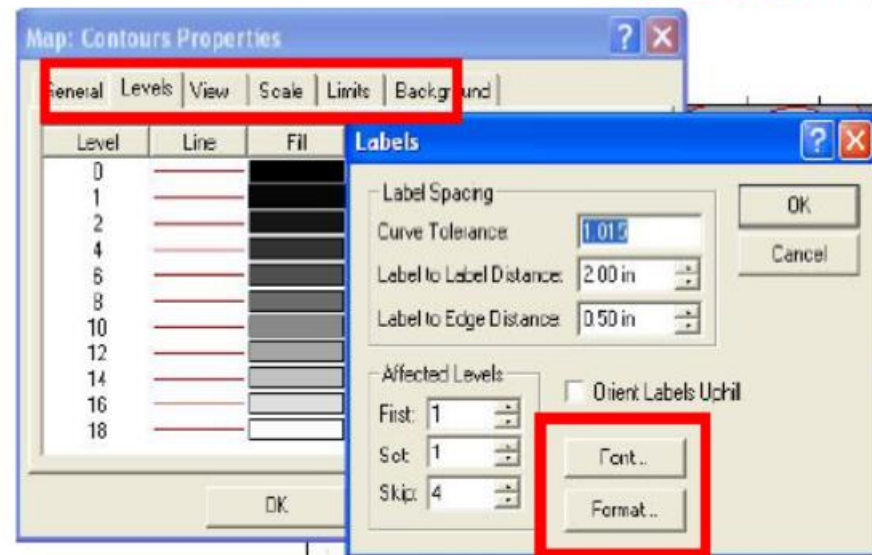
Map: Contours Properties

General | Levels | View | Scale | Limits | Background

| Level | Line | Fill |
|---|---|---|
| 0 | | |
| 1 | | |
| 2 | | |
| 4 | | |
| 6 | | |
| 8 | | |
| 10 | | |
| 12 | | |
| 14 | | |
| 16 | | |
| 18 | | |

OK

Labels

Label Spacing
Curve Tolerance: 1.015
Label to Label Distance: 2.00 in
Label to Edge Distance: 0.50 in

OK
Cancel

Affected Levels
First: 1
Set: 1
Skip: 4

Orient Labels Uphill

Font...
Format...